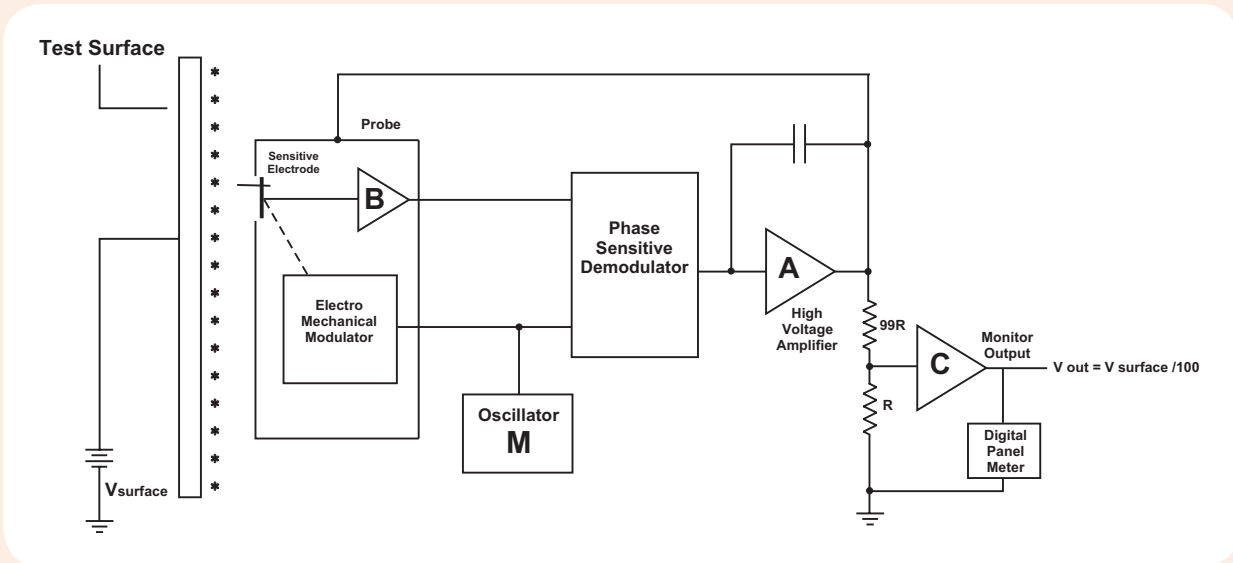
Test Surface

Probe

Sensitive Electrode

B

Phase Sensitive Demodulator

A

High Voltage Amplifier

Electro Mechanical Modulator

99R

C

Monitor Output

V out = V surface /100

R

Oscillator
M

Digital Panel Meter

$V_{surface}$